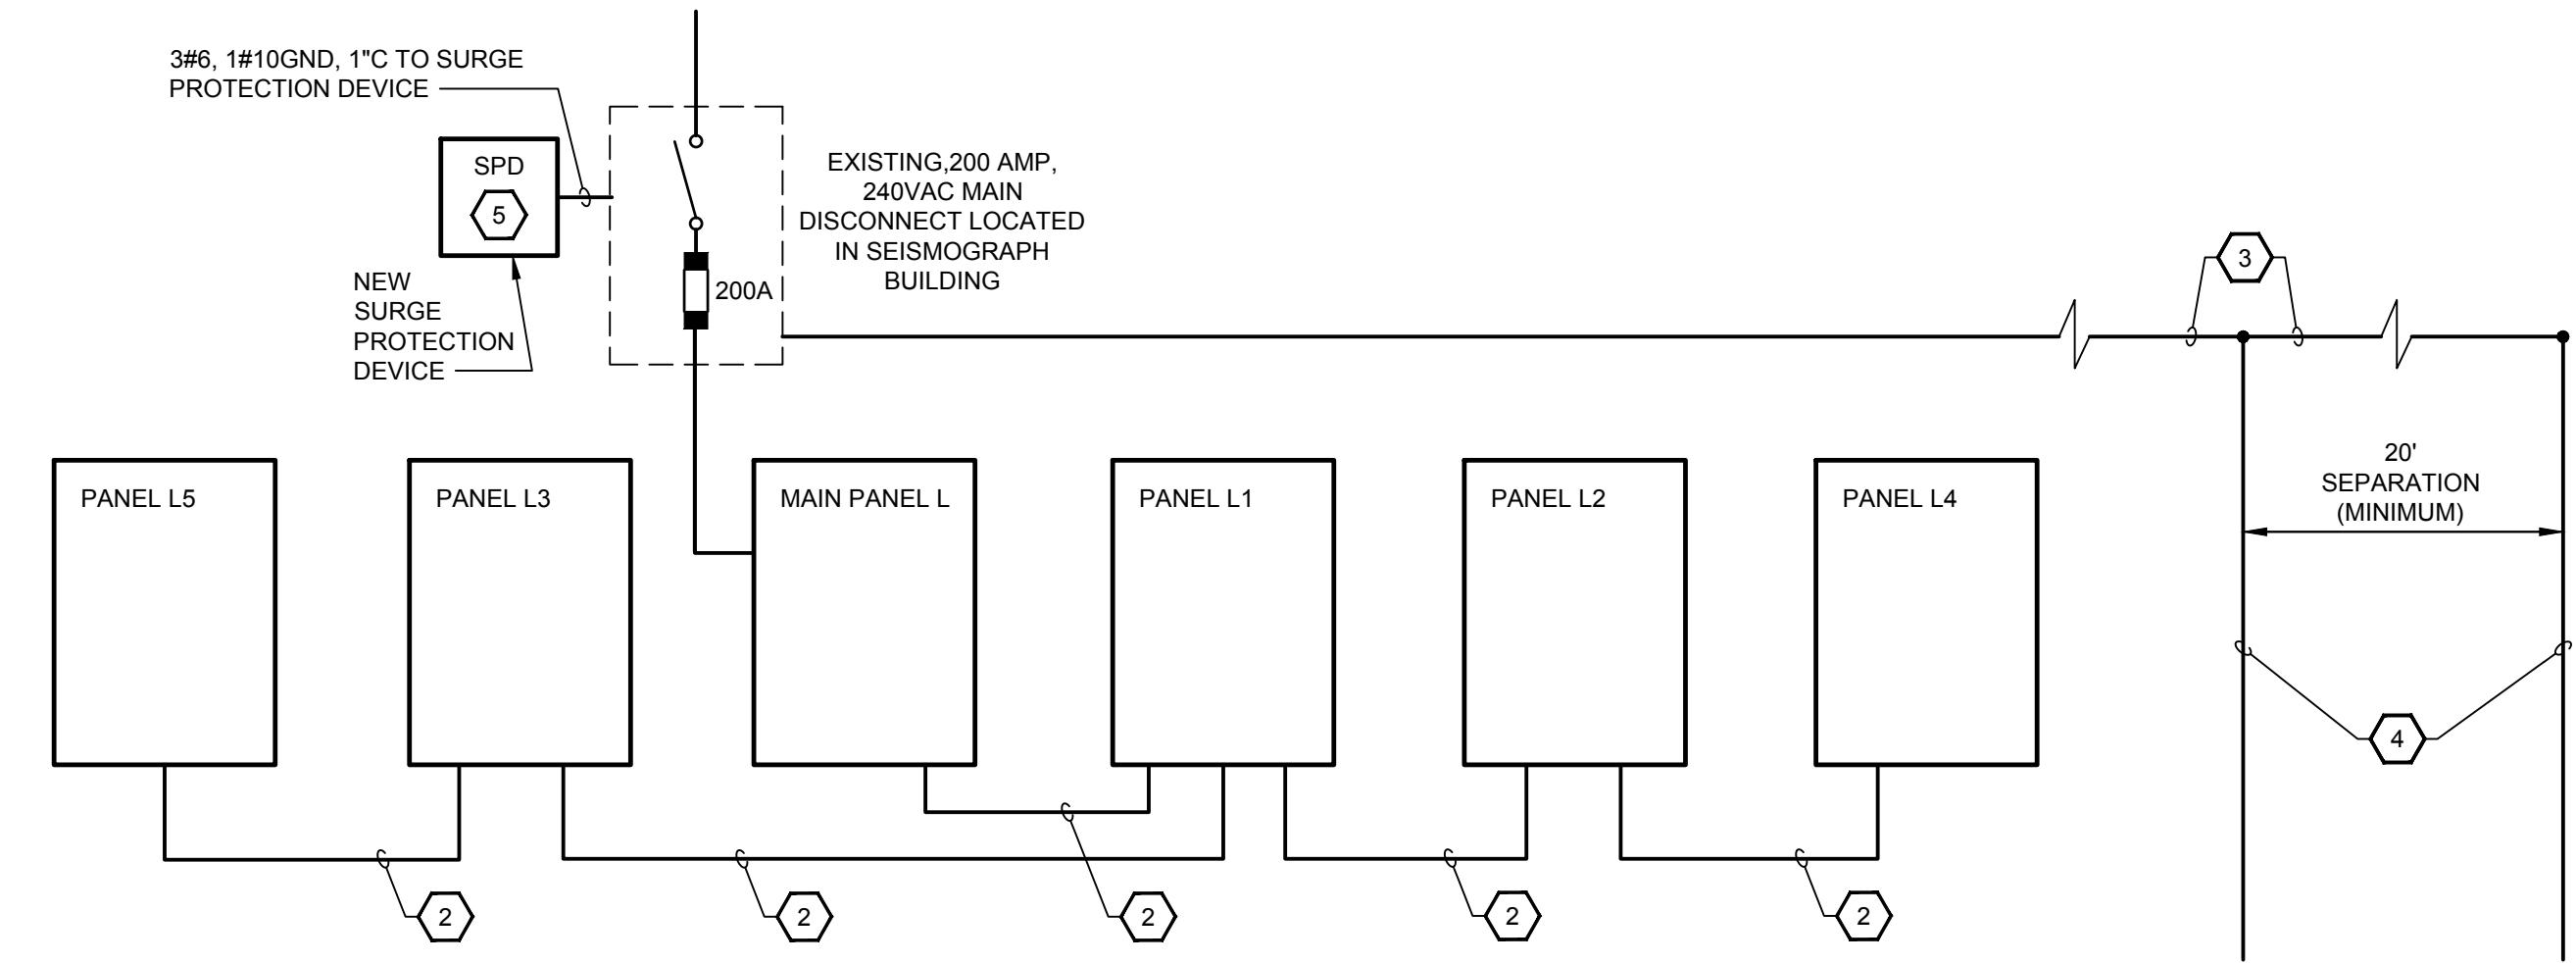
3#6, 1#10GND, 1"C TO SURGE PROTECTION DEVICE

SPD

5

NEW SURGE PROTECTION DEVICE

200A

EXISTING,200 AMP, 240VAC MAIN DISCONNECT LOCATED IN SEISMOGRAPH BUILDING

3

20' SEPARATION (MINIMUM)

PANEL L5

PANEL L3

MAIN PANEL L

PANEL L1

PANEL L2

PANEL L4

4

2

2

2

2

2